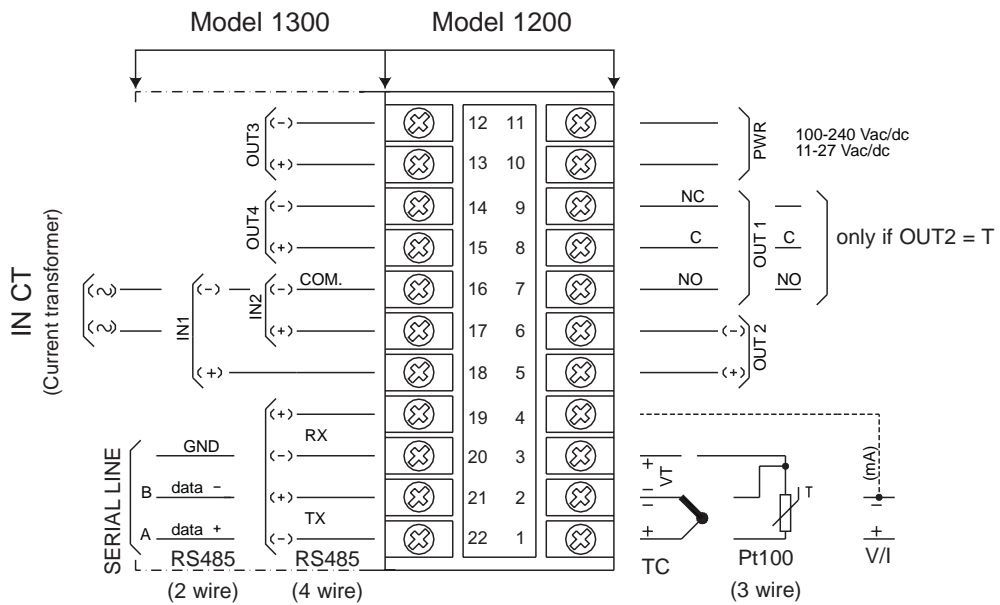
Model 1300 Model 1200

IN CT
(Current transformer)

OUT3 (-)
(+)
OUT4 (-)
(+)
IN1 (-)
IN2 (-) COM.
(+)
(+)

SERIAL LINE
GND
B data -
A data +
RS485
(2 wire)

(+)
RX
(-)
(+)
TX
(-)
RS485
(4 wire)

| 12 | 11 |
|---|---|
| 13 | 10 |
| 14 | 9 |
| 15 | 8 |
| 16 | 7 |
| 17 | 6 |
| 18 | 5 |
| 19 | 4 |
| 20 | 3 |
| 21 | 2 |
| 22 | 1 |

PWR
100-240 Vac/dc
11-27 Vac/dc

NC
C
NO
OUT 1
C
NO
only if OUT2 = T

(-)
(+)
OUT 2

+
VT
-
-
+
TC

T
Pt100
(3 wire)

(mA)
-
+
V/I